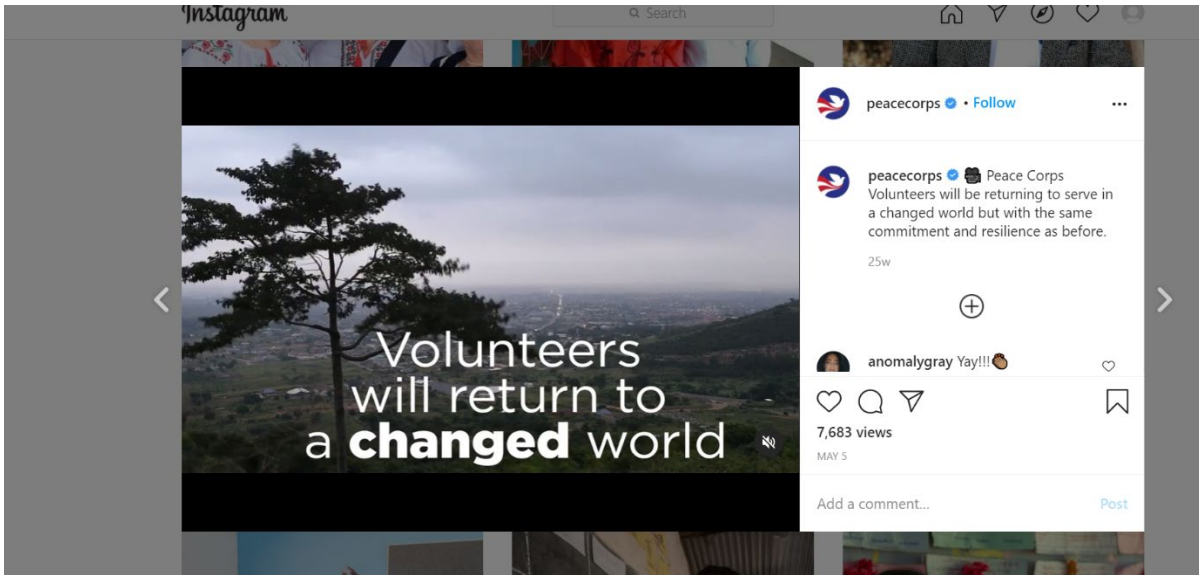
Instagram

Search

Volunteers will return to a **changed** world

peacecorps • Follow

...

peacecorps Peace Corps Volunteers will be returning to serve in a changed world but with the same commitment and resilience as before.

25w

anomalygray Yay!!!

7,683 views

MAY 5

Add a comment...

Post